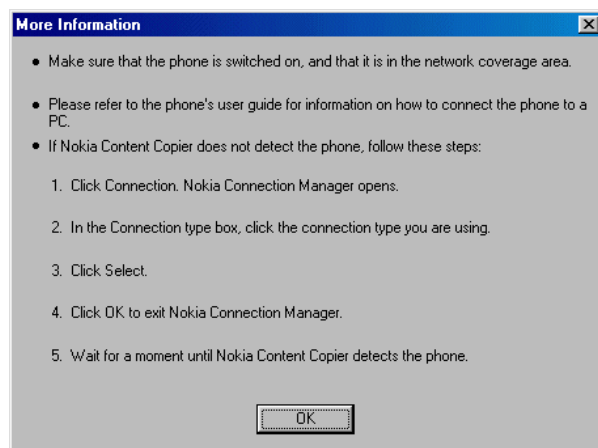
More Information

X

• Make sure that the phone is switched on, and that it is in the network coverage area.

• Please refer to the phone's user guide for information on how to connect the phone to a PC.

• If Nokia Content Copier does not detect the phone, follow these steps:

1. Click Connection. Nokia Connection Manager opens.

2. In the Connection type box, click the connection type you are using.

3. Click Select.

4. Click OK to exit Nokia Connection Manager.

5. Wait for a moment until Nokia Content Copier detects the phone.

OK